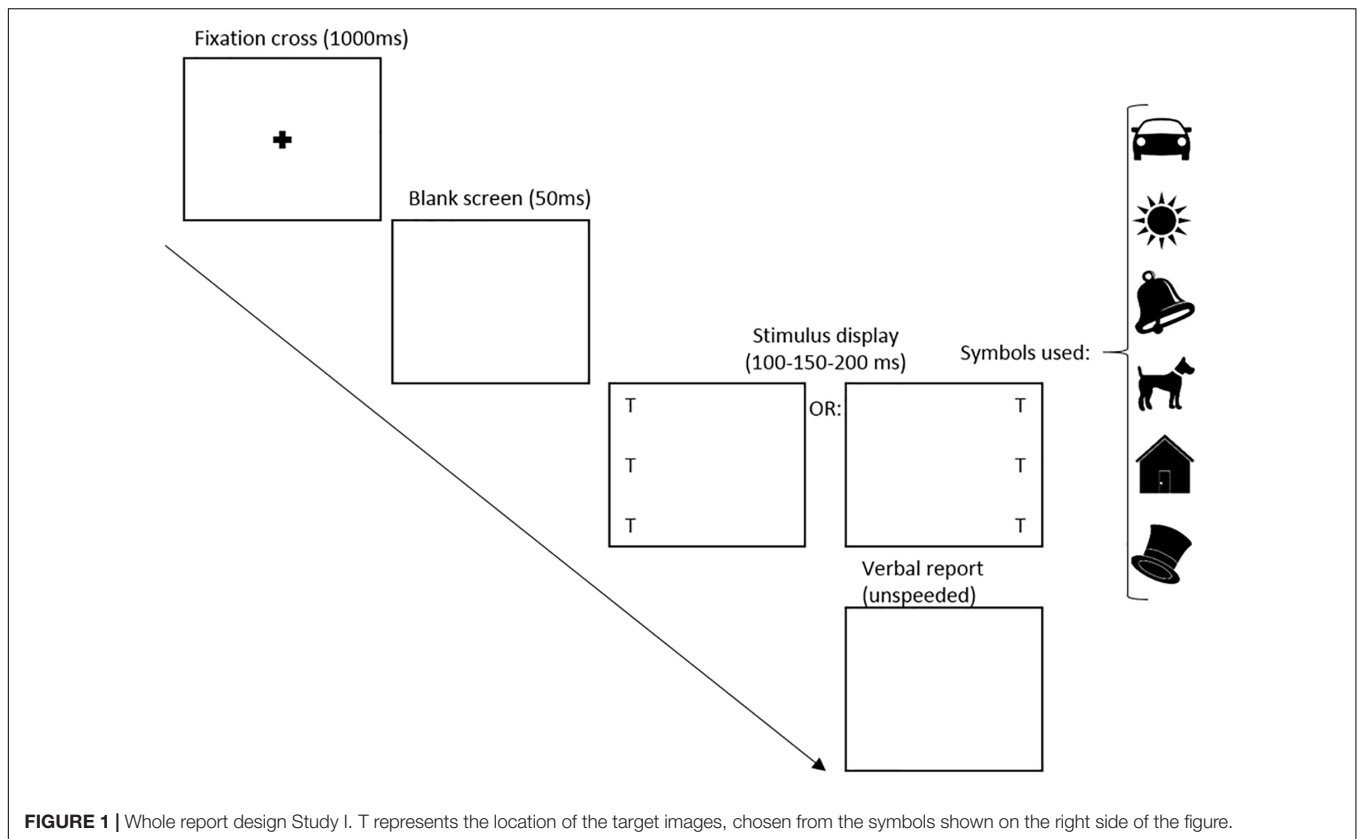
Fixation cross (1000ms)

Blank screen (50ms)

Stimulus display (100-150-200 ms)

T

T

T

OR:

T

T

T

Symbols used:

Verbal report (unspeeded)

FIGURE 1 | Whole report design Study I. T represents the location of the target images, chosen from the symbols shown on the right side of the figure.